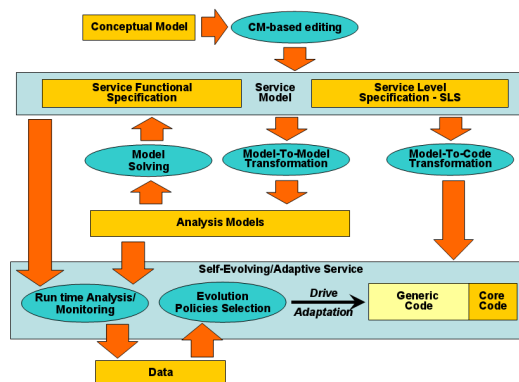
Conceptual Model

CM-based editing

Service Functional Specification

Service Model

Service Level Specification - SLS

Model Solving

Model-To-Model Transformation

Model-To-Code Transformation

Analysis Models

Self-Evolving/Adaptive Service

Run time Analysis/ Monitoring

Evolution Policies Selection

Drive

Adaptation

Generic Code

Core Code

Data